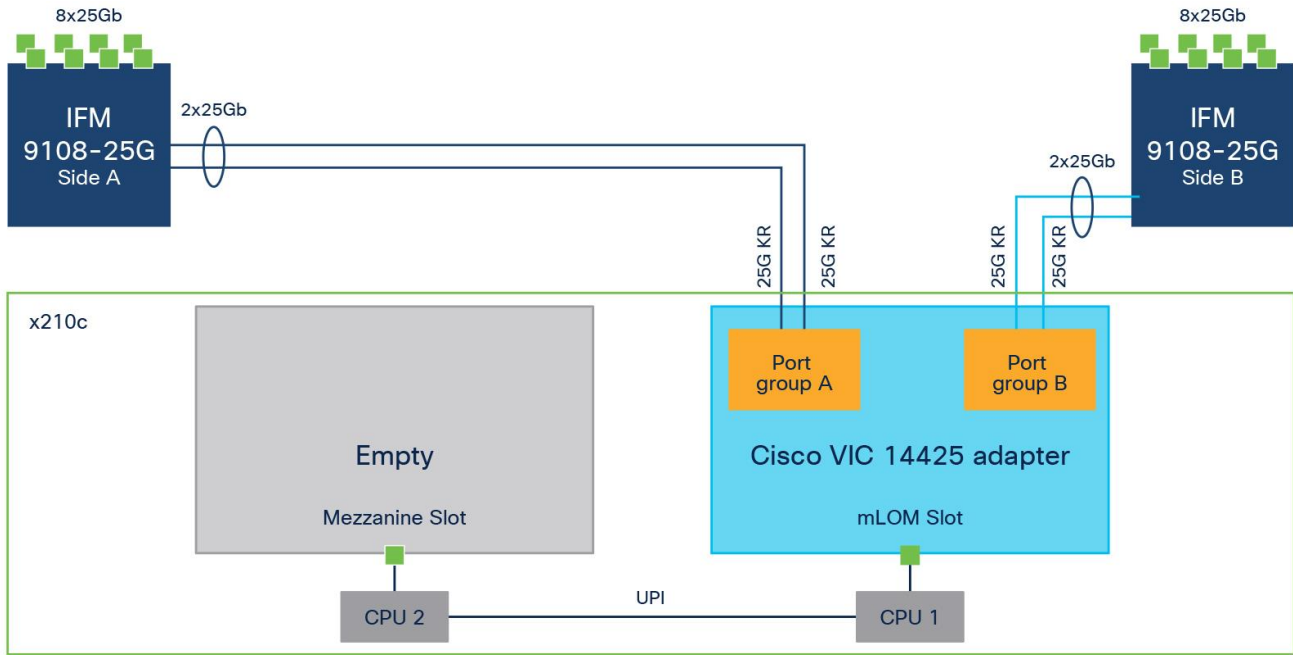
8x25Gb

IFM
9108-25G
Side A

2x25Gb

8x25Gb

IFM
9108-25G
Side B

2x25Gb

25G KR
25G KR
25G KR
25G KR

x210c

Empty

Mezzanine Slot

Port group A

Port group B

Cisco VIC 14425 adapter

mLOM Slot

CPU 2

UPI

CPU 1